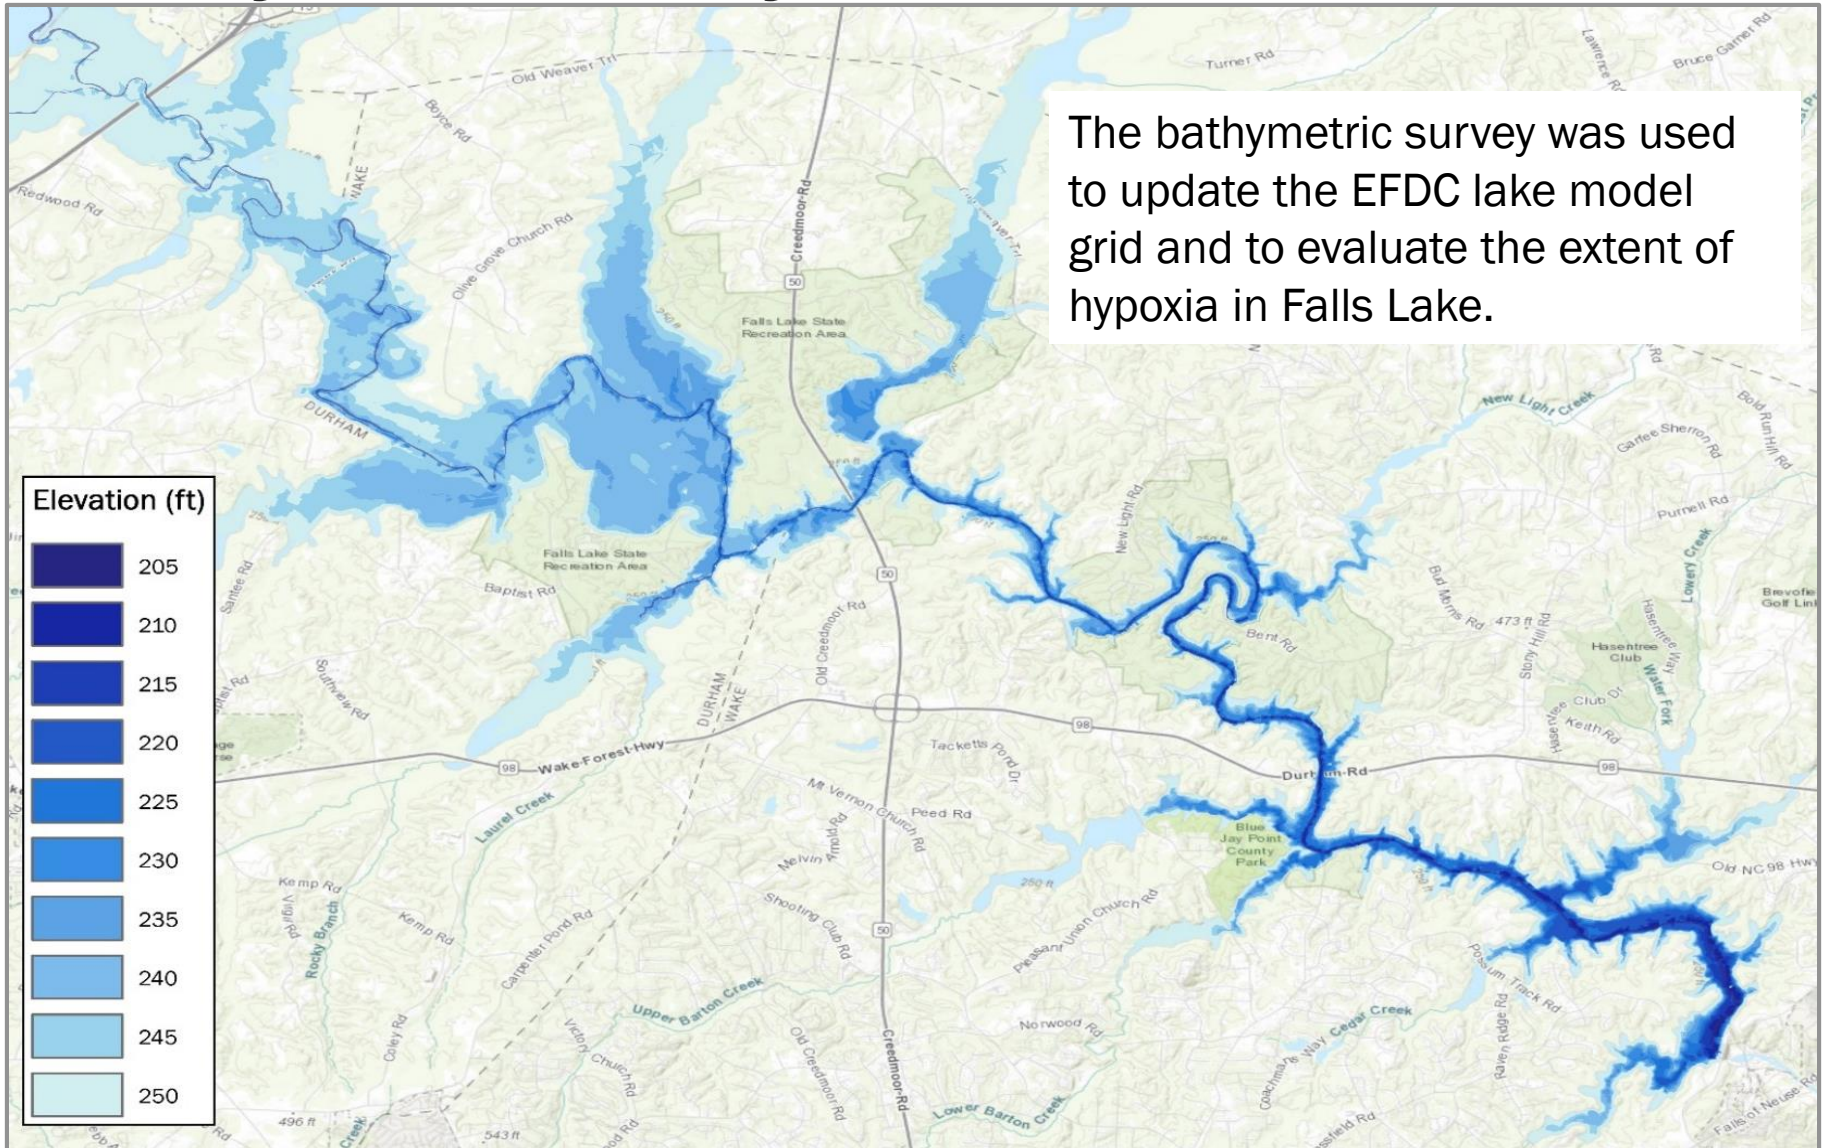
The bathymetric survey was used to update the EFDC lake model grid and to evaluate the extent of hypoxia in Falls Lake.

Elevation (ft)
205
210
215
220
225
230
235
240
245
250

Old Weaver Trl
Turner Rd
Lawrence Rd
Bruce Garner Rd
Boyce Rd
WAKE
Redwood Rd
Olive Grove Church Rd
Creedmoor Rd
50
Falls Lake State Recreation Area
DURHAM
New Light Creek
Garfee Sherron Rd
Bold Run Hill Rd
Purnell Rd
New Light Rd
Lowery Creek
Falls Lake State Recreation Area
Baptist Rd
Santee Rd
50
Old Creedmoor Rd
Bud Morris Rd
473 ft
Stony Hill Rd
Hasentree Way
Brevofield Golf Links
Bent Rd
Hasentree Club
Water Fork
Club Dr
Keith Rd
Southview Rd
DURHAM
WAKE
98
Wake Forest Hwy
Tacketts Pond Dr
98
Durham Rd
98
Laurel Creek
Mt Vernon Church Rd
Peed Rd
Blue Jay Point County Park
Old NC 98 Hwy
Melvin Arnold Rd
Kemp Rd
Vigil Rd
Rocky Branch
Kemp Rd
Carpenter Pond Rd
Shooting Club Rd
50
250 ft
Pleasant Union Church Rd
Possum Track Rd
Upper Barton Creek
Coley Rd
Victory Church Rd
Old Creedmoor Rd
Creedmoor Rd
Norwood Rd
Coachman's Way
Cedar Creek
Raven Ridge Rd
Lower Barton Creek
496 ft
543 ft
Falls of Neuse Rd